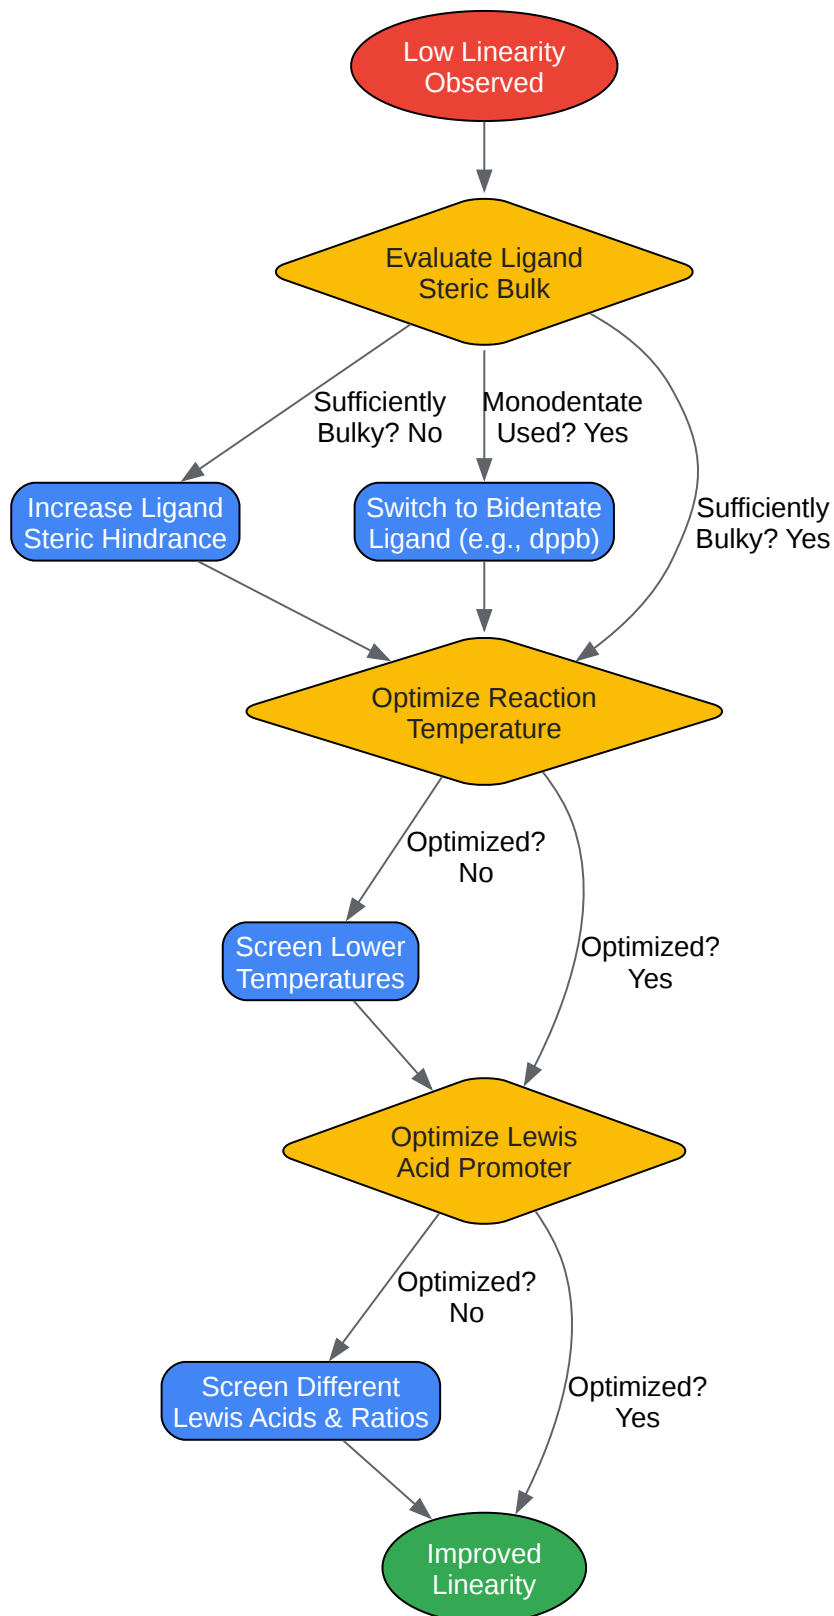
Low Linearity Observed

Evaluate Ligand Steric Bulk

Sufficiently Bulky? No

Monodentate Used? Yes

Sufficiently Bulky? Yes

Increase Ligand Steric Hindrance

Switch to Bidentate Ligand (e.g., dppb)

Optimize Reaction Temperature

Optimized? No

Optimized? Yes

Screen Lower Temperatures

Optimize Lewis Acid Promoter

Optimized? No

Optimized? Yes

Screen Different Lewis Acids & Ratios

Improved Linearity